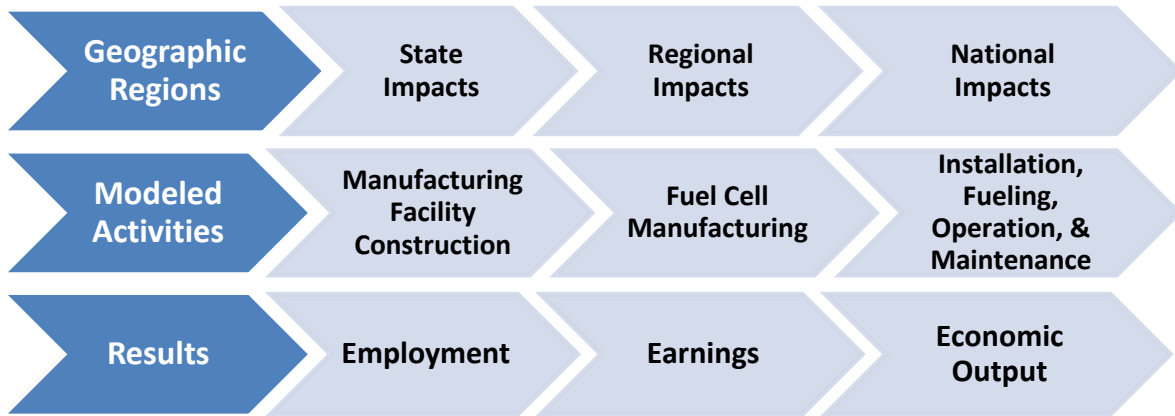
Geographic Regions

State Impacts

Regional Impacts

National Impacts

Modeled Activities

Manufacturing Facility Construction

Fuel Cell Manufacturing

Installation, Fueling, Operation, & Maintenance

Results

Employment

Earnings

Economic Output